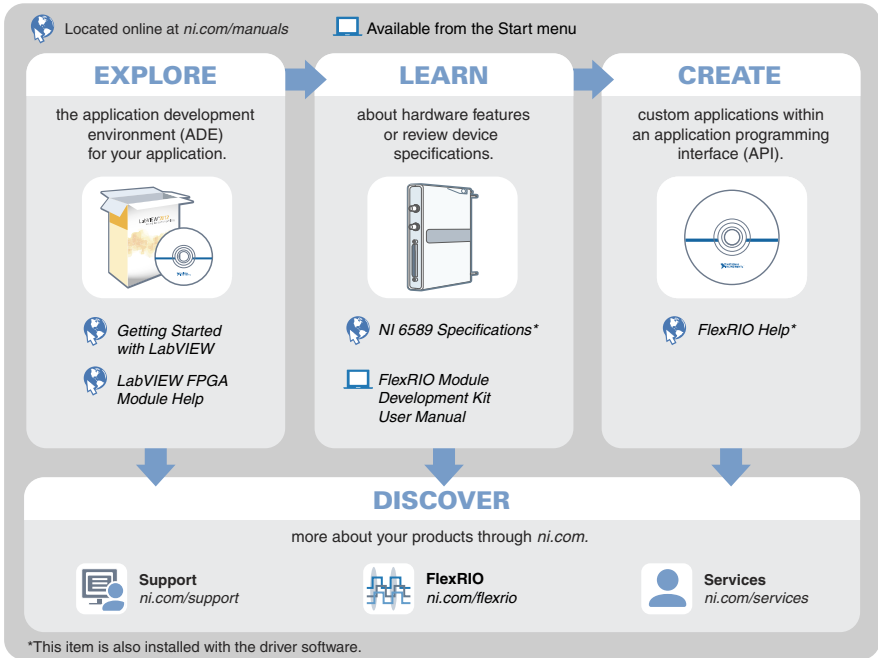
Located online at *ni.com/manuals*

Available from the Start menu

EXPLORE

the application development environment (ADE) for your application.

*Getting Started with LabVIEW*

*LabVIEW FPGA Module Help*

LEARN

about hardware features or review device specifications.

*NI 6589 Specifications\**

*FlexRIO Module Development Kit User Manual*

CREATE

custom applications within an application programming interface (API).

*FlexRIO Help\**

DISCOVER

more about your products through *ni.com.*

Support
*ni.com/support*

FlexRIO
*ni.com/flexrio*

Services
*ni.com/services*

\*This item is also installed with the driver software.